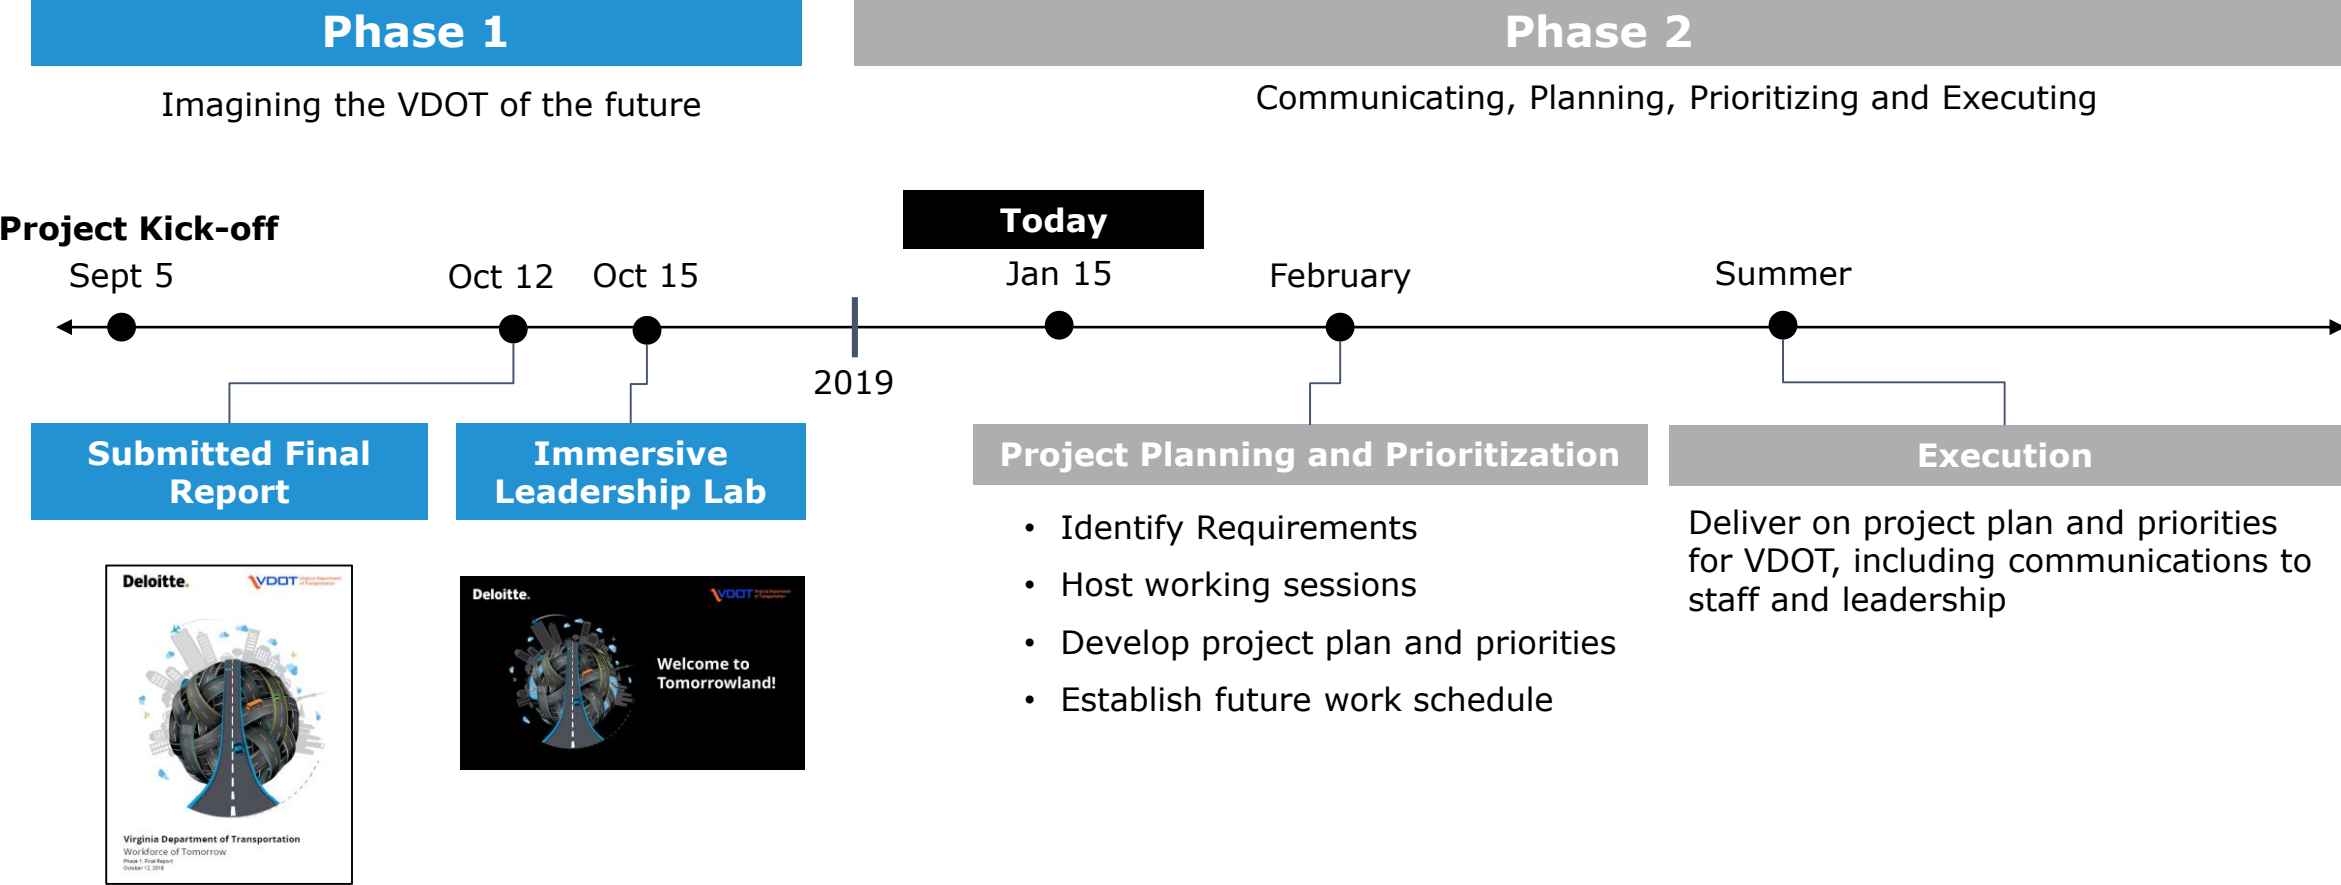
Phase 1

Imagining the VDOT of the future

Phase 2

Communicating, Planning, Prioritizing and Executing

Project Kick-off

Sept 5

Oct 12

Oct 15

2019

Today

Jan 15

February

Summer

Submitted Final Report

Immersive Leadership Lab

Project Planning and Prioritization

Execution

Deloitte. VDOT

Virginia Department of Transportation
Workforce of Tomorrow
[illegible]

Deloitte. VDOT

Welcome to Tomorrowland!

• Identify Requirements
• Host working sessions
• Develop project plan and priorities
• Establish future work schedule

Deliver on project plan and priorities for VDOT, including communications to staff and leadership